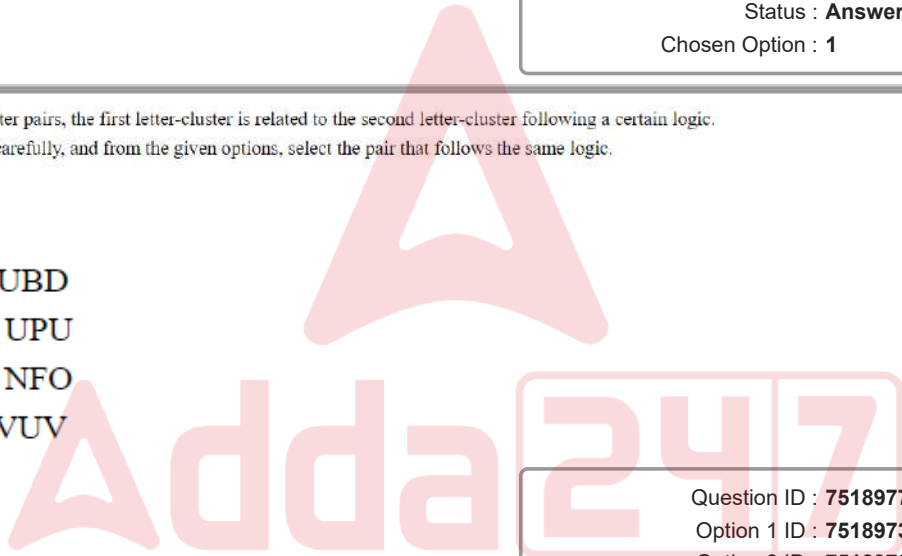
Status : **Answer**
Chosen Option : **1**

ter pairs, the first letter-cluster is related to the second letter-cluster following a certain logic.
arefully, and from the given options, select the pair that follows the same logic.

UBD
UPU
NFO
VUV

Adda247

Question ID : **751897**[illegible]
Option 1 ID : **751897**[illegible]
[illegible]